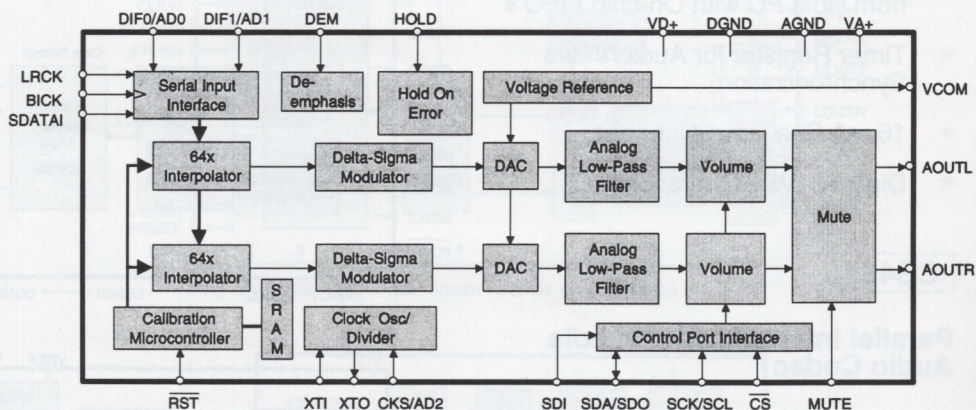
DIF0/AD0
DIF1/AD1
DEM
HOLD
VD+
DGND
AGND
VA+
LRCK
BICK
SDATAI
Serial Input Interface
De-emphasis
Hold On Error
Voltage Reference
VCOM
64x Interpolator
Delta-Sigma Modulator
DAC
Analog Low-Pass Filter
Volume
AOUTL
Mute
64x Interpolator
Delta-Sigma Modulator
DAC
Analog Low-Pass Filter
Volume
AOUTR
S
R
A
M
Calibration Microcontroller
Clock Osc/ Divider
Control Port Interface
$\overline{RST}$
XTI
XTO
CKS/AD2
SDI
SDA/SDO
SCK/SCL
$\overline{CS}$
MUTE